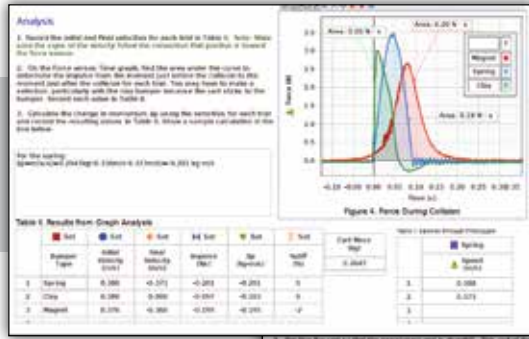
Analysis

1. Record the initial and final velocities for each trial in Table II. Note: Make sure the signs of the velocity follow the convention that positive is toward the force sensor.

2. On the Force versus Time graph, find the area under the curve to determine the impulse from the moment just before the collision to the moment just after the collision for each trial. You may find it useful to make a selection, particularly with the clay bumper because the cart sticks to the bumper. Record each value in Table II.

3. Calculate the change in momentum, Δp using the velocities for each trial and record the resulting values in Table II. Show a sample calculation in the box below.

For the spring:
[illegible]

Area: 0.20 N·s
Area: 0.00 N·s
Area: 0.18 N·s

Magnet
Spring
Clay

Force (N)
Time (s)
Figure 4. Force During Collision

Table II. Results from Graph Analysis

| | Set | Set | Set | Set | Set | Set |
|---|---|---|---|---|---|---|
| | Bumper Type | Initial Velocity (m/s) | Final Velocity (m/s) | Impulse (Ns) | Δp (kg·m/s) | %Diff (%) |
| 1 | Spring | 0.380 | -0.371 | -0.203 | -0.203 | 0 |
| 2 | Clay | 0.380 | -0.000 | -0.097 | -0.103 | 6 |
| 3 | Magnet | 0.376 | -0.360 | -0.200 | -0.195 | -2 |

| Cart Mass (kg) |
|---|
| 0.2647 |

| | Spring | Speed (m/s) |
|---|---|---|
| 1 | | 0.088 |
| 2 | | 0.373 |